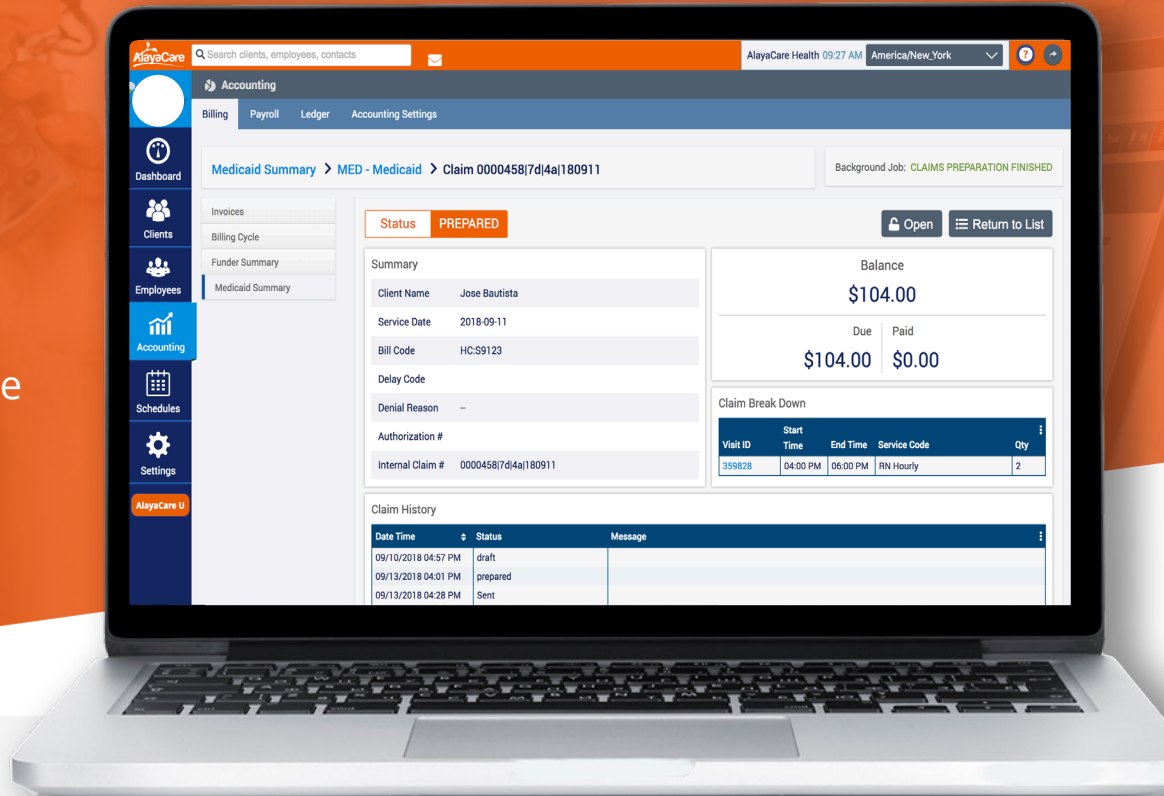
AlayaCare
Search clients, employees, contacts
AlayaCare Health 09:27 AM America/New_York
Accounting
Billing Payroll Ledger Accounting Settings
Dashboard
Clients
Employees
Accounting
Schedules
Settings
AlayaCare U

e

Medicaid Summary > MED - Medicaid > Claim 0000458|7d|4a|180911
Background Job: CLAIMS PREPARATION FINISHED

Invoices
Billing Cycle
Funder Summary
Medicaid Summary

Status PREPARED
Open
Return to List

Summary

| Client Name | Jose Bautista |
|---|---|
| Service Date | 2018-09-11 |
| Bill Code | HC:S9123 |
| Delay Code | |
| Denial Reason | -- |
| Authorization # | |
| Internal Claim # | 0000458|7d|4a|180911 |

Balance
$104.00
Due Paid
$104.00 $0.00

Claim Break Down

| Visit ID | Start Time | End Time | Service Code | Qty |
|---|---|---|---|---|
| 359828 | 04:00 PM | 06:00 PM | RN Hourly | 2 |

Claim History

| Date Time | Status | Message |
|---|---|---|
| 09/10/2018 04:57 PM | draft | |
| 09/13/2018 04:01 PM | prepared | |
| 09/13/2018 04:28 PM | Sent | |